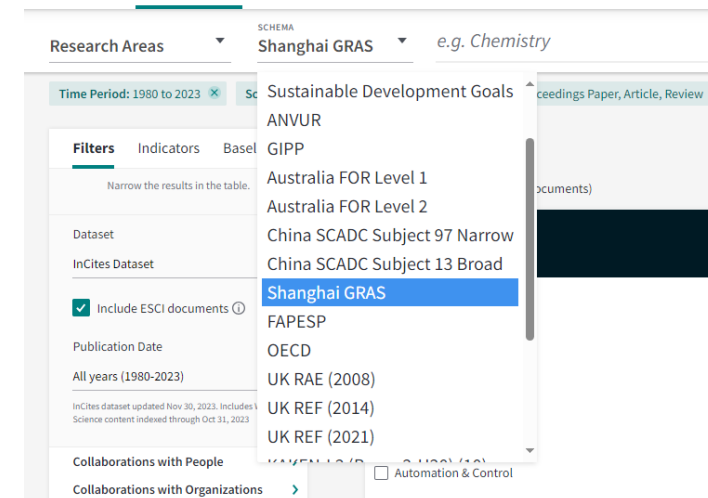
Research Areas

SCHEMA
Shanghai GRAS

e.g. Chemistry

Time Period: 1980 to 2023 ⊗ Sc

ceedings Paper, Article, Review

Filters Indicators Basel

Narrow the results in the table.

cuments)

Dataset

InCites Dataset

Include ESCI documents ⓘ

Publication Date

All years (1980-2023)

InCites dataset updated Nov 30, 2023. Includes V Science content indexed through Oct 31, 2023

Collaborations with People

Collaborations with Organizations

Sustainable Development Goals
ANVUR
GIPP
Australia FOR Level 1
Australia FOR Level 2
China SCADC Subject 97 Narrow
China SCADC Subject 13 Broad
Shanghai GRAS
FAPESP
OECD
UK RAE (2008)
UK REF (2014)
UK REF (2021)
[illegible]

Automation & Control